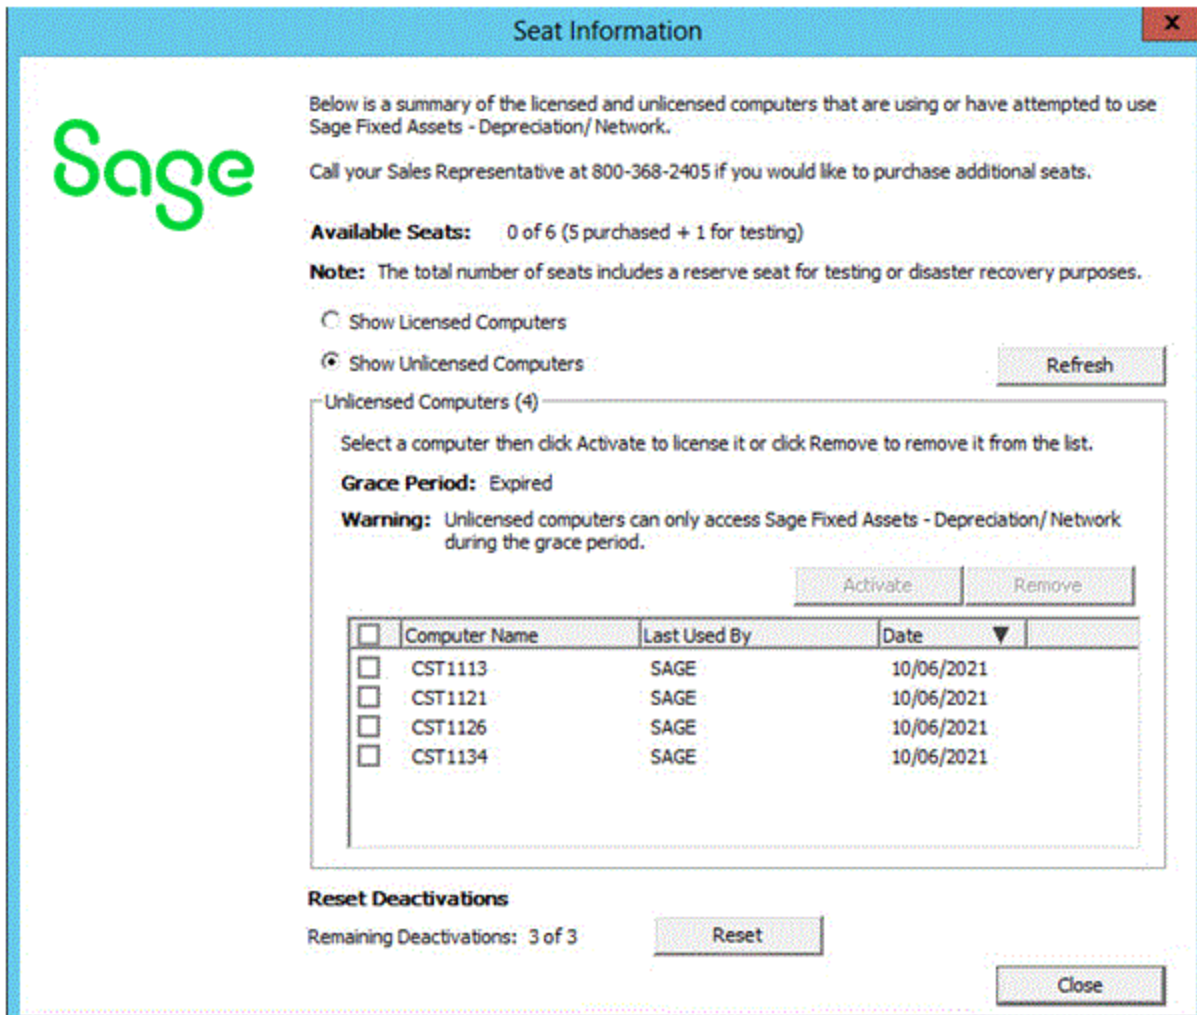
Seat Information

x

Sage

Below is a summary of the licensed and unlicensed computers that are using or have attempted to use Sage Fixed Assets - Depreciation/ Network.

Call your Sales Representative at 800-368-2405 if you would like to purchase additional seats.

Available Seats: 0 of 6 (5 purchased + 1 for testing)

Note: The total number of seats includes a reserve seat for testing or disaster recovery purposes.

Show Licensed Computers

Show Unlicensed Computers

Refresh

Unlicensed Computers (4)

Select a computer then click Activate to license it or click Remove to remove it from the list.

Grace Period: Expired

Warning: Unlicensed computers can only access Sage Fixed Assets - Depreciation/ Network during the grace period.

Activate

Remove

| | Computer Name | Last Used By | Date |
|---|---|---|---|
| | CST1113 | SAGE | 10/06/2021 |
| | CST1121 | SAGE | 10/06/2021 |
| | CST1126 | SAGE | 10/06/2021 |
| | CST1134 | SAGE | 10/06/2021 |

Reset Deactivations

Remaining Deactivations: 3 of 3

Reset

Close